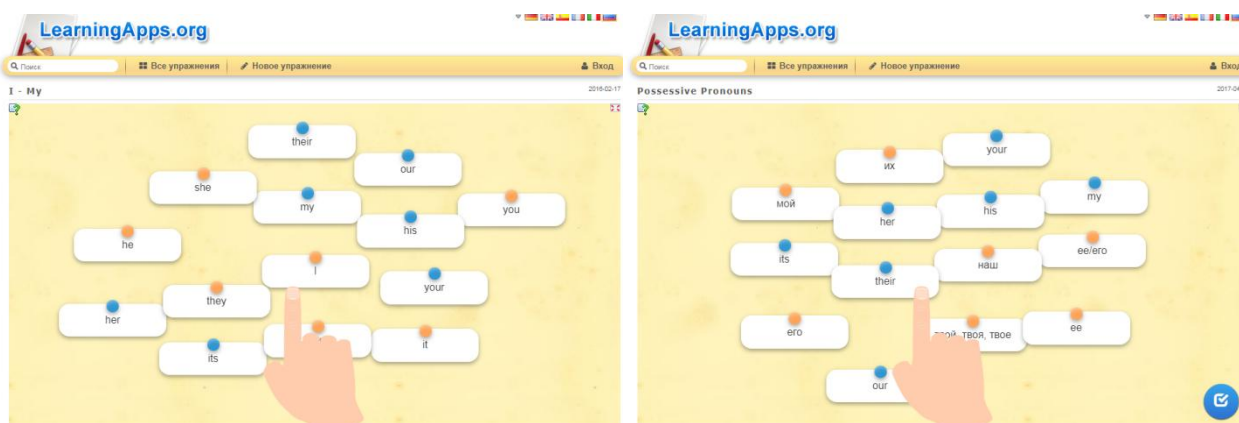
LearningApps.org

Поиск | Все упражнения | Новое упражнение | Вход

I - My

2016-02-17

their
our
she
my
you
his
he
I
your
they
her
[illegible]
it
its

LearningApps.org

Поиск | Все упражнения | Новое упражнение | Вход

Possessive Pronouns

2017-04

your
их
мой
my
her
his
its
наш
ee/его
their
его
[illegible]вой, твоя, твое
ее
our